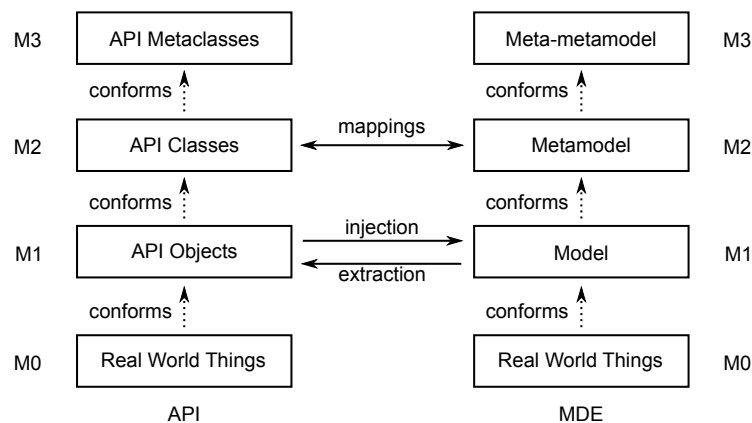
M3 API Metaclasses

conforms

M2 API Classes

conforms

M1 API Objects

conforms

M0 Real World Things

API

mappings

injection

extraction

Meta-metamodel M3

conforms

Metamodel M2

conforms

Model M1

conforms

Real World Things M0

MDE